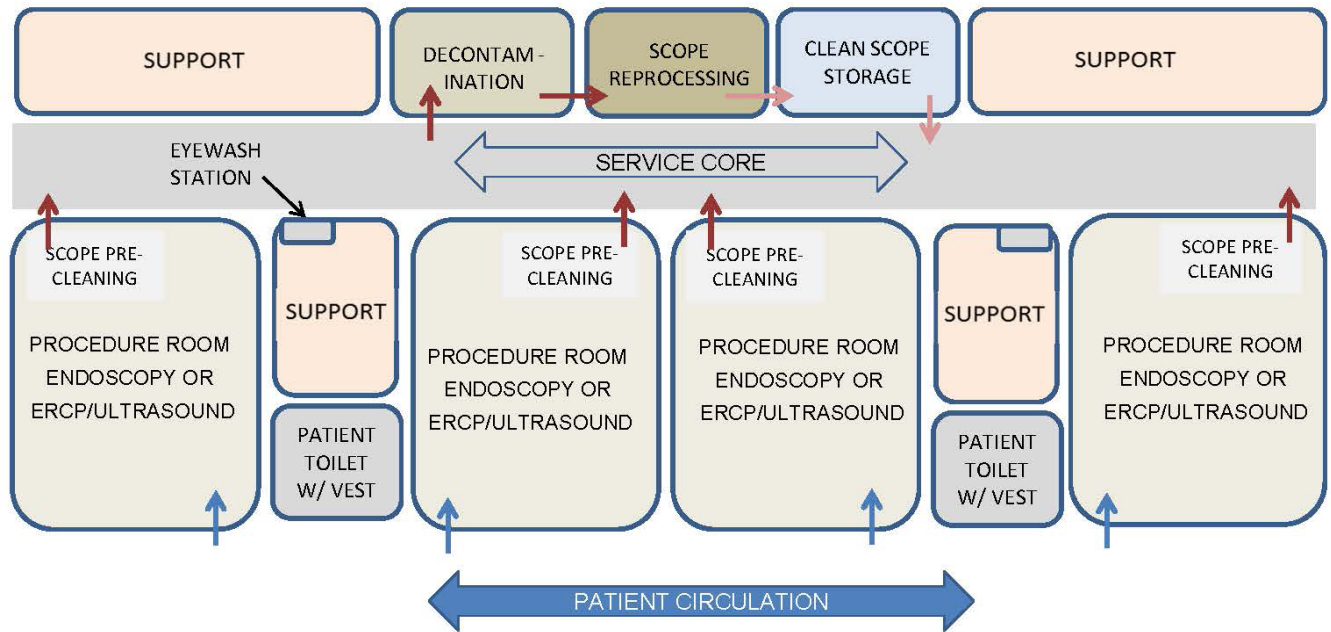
SUPPORT

DECONTAM - INATION

SCOPE REPROCESSING

CLEAN SCOPE STORAGE

SUPPORT

EYEWASH STATION

SERVICE CORE

SCOPE PRE-CLEANING

PROCEDURE ROOM ENDOSCOPY OR ERCP/ULTRASOUND

SUPPORT

PATIENT TOILET W/ VEST

SCOPE PRE-CLEANING

PROCEDURE ROOM ENDOSCOPY OR ERCP/ULTRASOUND

SCOPE PRE-CLEANING

PROCEDURE ROOM ENDOSCOPY OR ERCP/ULTRASOUND

SUPPORT

PATIENT TOILET W/ VEST

SCOPE PRE-CLEANING

PROCEDURE ROOM ENDOSCOPY OR ERCP/ULTRASOUND

PATIENT CIRCULATION